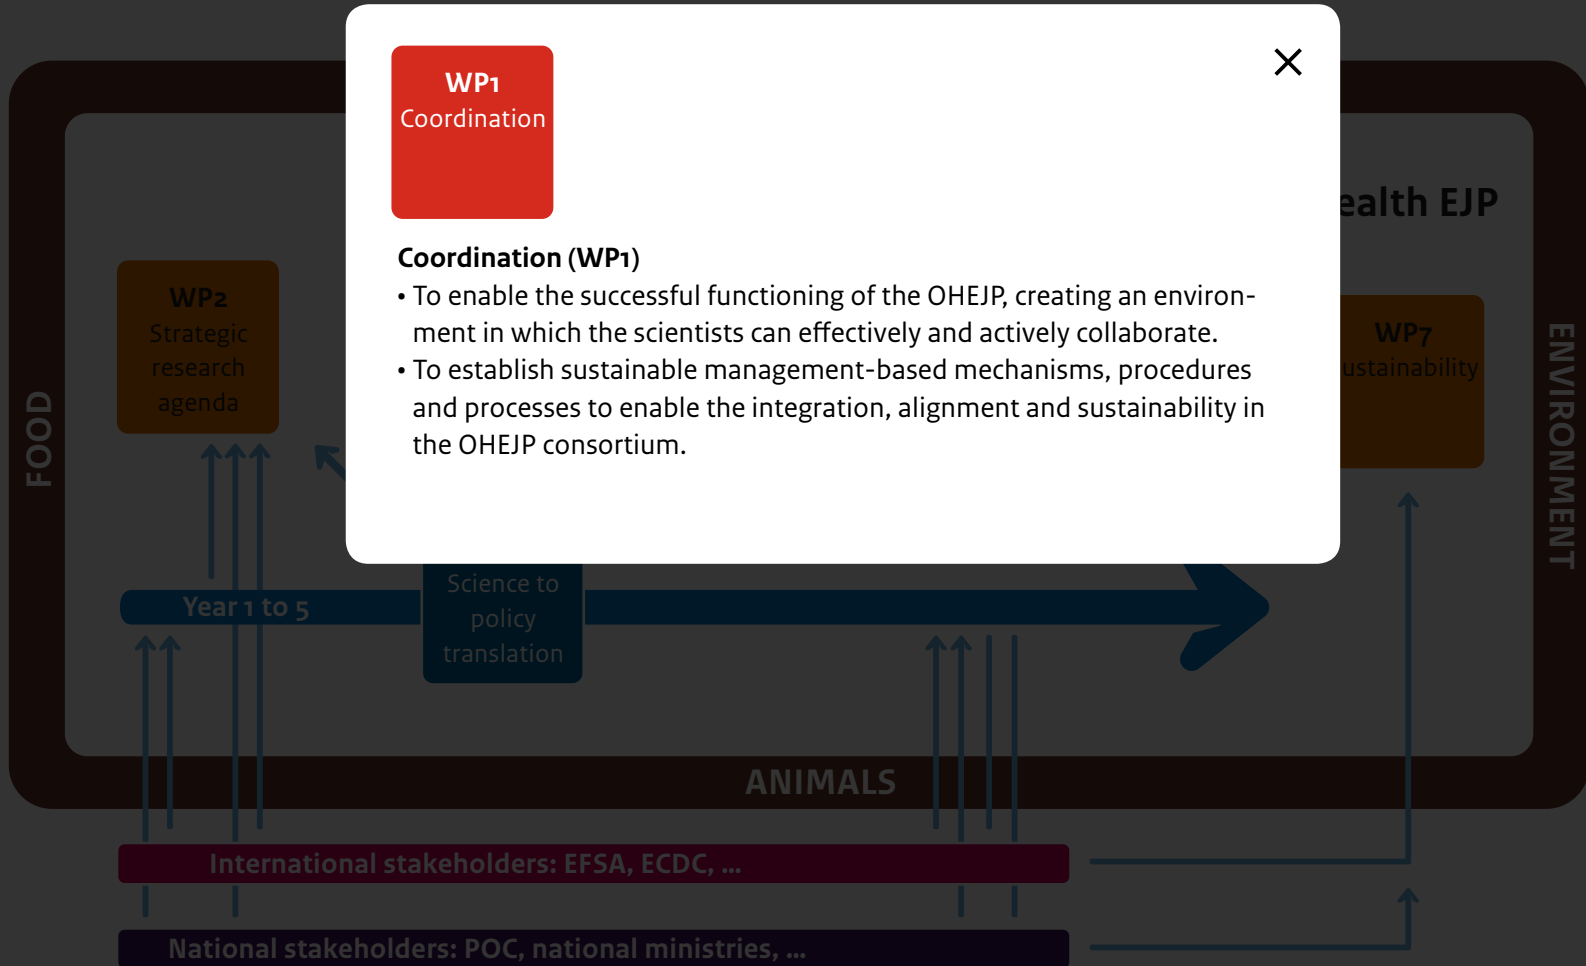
WP1
Coordination

Coordination (WP1)

• To enable the successful functioning of the OHEJP, creating an environment in which the scientists can effectively and actively collaborate.

• To establish sustainable management-based mechanisms, procedures and processes to enable the integration, alignment and sustainability in the OHEJP consortium.

ealth EJP

WP2
Strategic research agenda

WP7
ustainability

FOOD

ENVIRONMENT

Year 1 to 5

Science to policy translation

ANIMALS

International stakeholders: EFSA, ECDC, ...

National stakeholders: POC, national ministries, ...